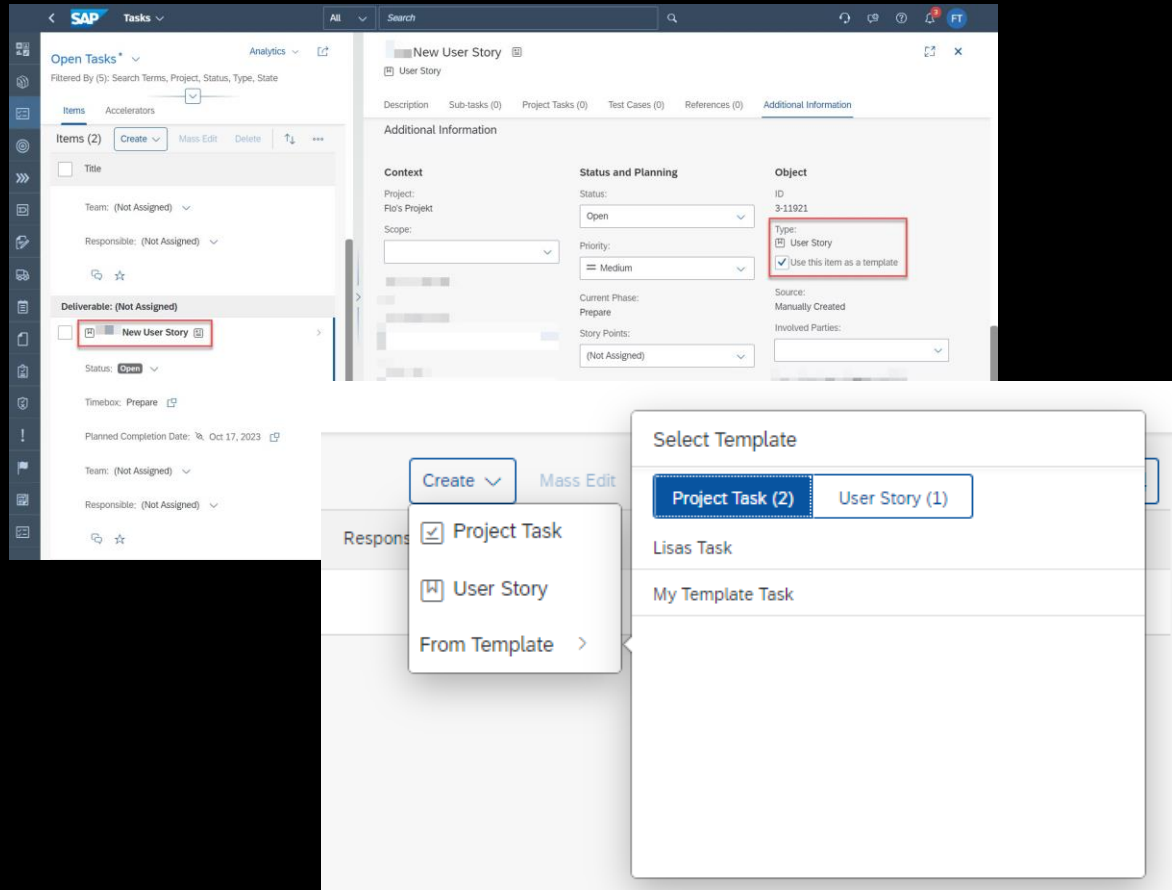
SAP Tasks

All Search

3 FT

Open Tasks* Analytics

Filtered By (5): Search Terms, Project, Status, Type, State

Items Accelerators

Items (2) Create Mass Edit Delete

Title

Team: (Not Assigned)

Responsible: (Not Assigned)

Deliverable: (Not Assigned)

New User Story

Status: Open

Timebox: Prepare

Planned Completion Date: Oct 17, 2023

Team: (Not Assigned)

Responsible: (Not Assigned)

New User Story

User Story

Description Sub-tasks (0) Project Tasks (0) Test Cases (0) References (0) Additional Information

Additional Information

Context

Project:
Flo's Projekt

Scope:

Status and Planning

Status:
Open

Priority:
Medium

Current Phase:
Prepare

Story Points:
(Not Assigned)

Object

ID
3-11921

Type:
User Story

Use this item as a template

Source:
Manually Created

Involved Parties:

Create Mass Edit

Respons

Project Task

User Story

From Template

Select Template

Project Task (2) User Story (1)

Lisas Task

My Template Task